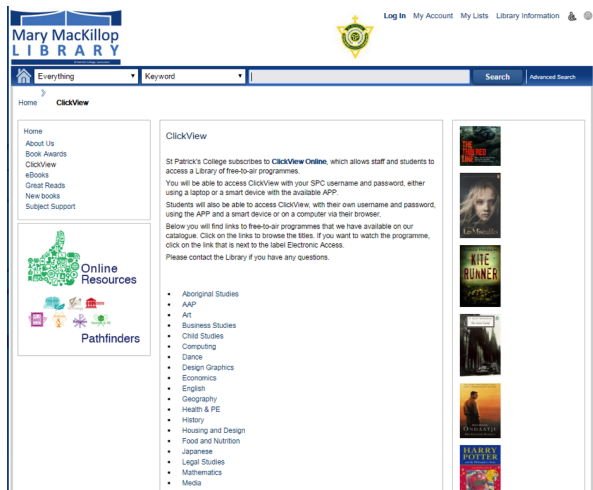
Mary MacKillop
LIBRARY

Log In My Account My Lists Library Information

Everything
Keyword
Search
Advanced Search

Home ClickView

Home
About Us
Book Awards
ClickView
eBooks
Great Reads
New books
Subject Support

Online Resources

Pathfinders

ClickView

St Patrick's College subscribes to ClickView Online, which allows staff and students to access a Library of free-to-air programmes.

You will be able to access ClickView with your SPC username and password, either using a laptop or a smart device with the available APP.

Students will also be able to access ClickView, with their own username and password, using the APP and the smart device or on a computer via their browser.

Below you will find links to free-to-air programmes that we have available on our catalogue. Click on the links to browse the titles. If you want to watch the programme, click on the link that is next to the label Electronic Access.

Please contact the Library if you have any questions.

- Aboriginal Studies
- AAP
- Art
- Business Studies
- Child Studies
- Computing
- Dance
- Design Graphics
- Economics
- English
- Geography
- Health & PE
- History
- Housing and Design
- Food and Nutrition
- Japanese
- Legal Studies
- Mathematics
- Media

Les Misérables
KITE RUNNER
HARRY POTTER